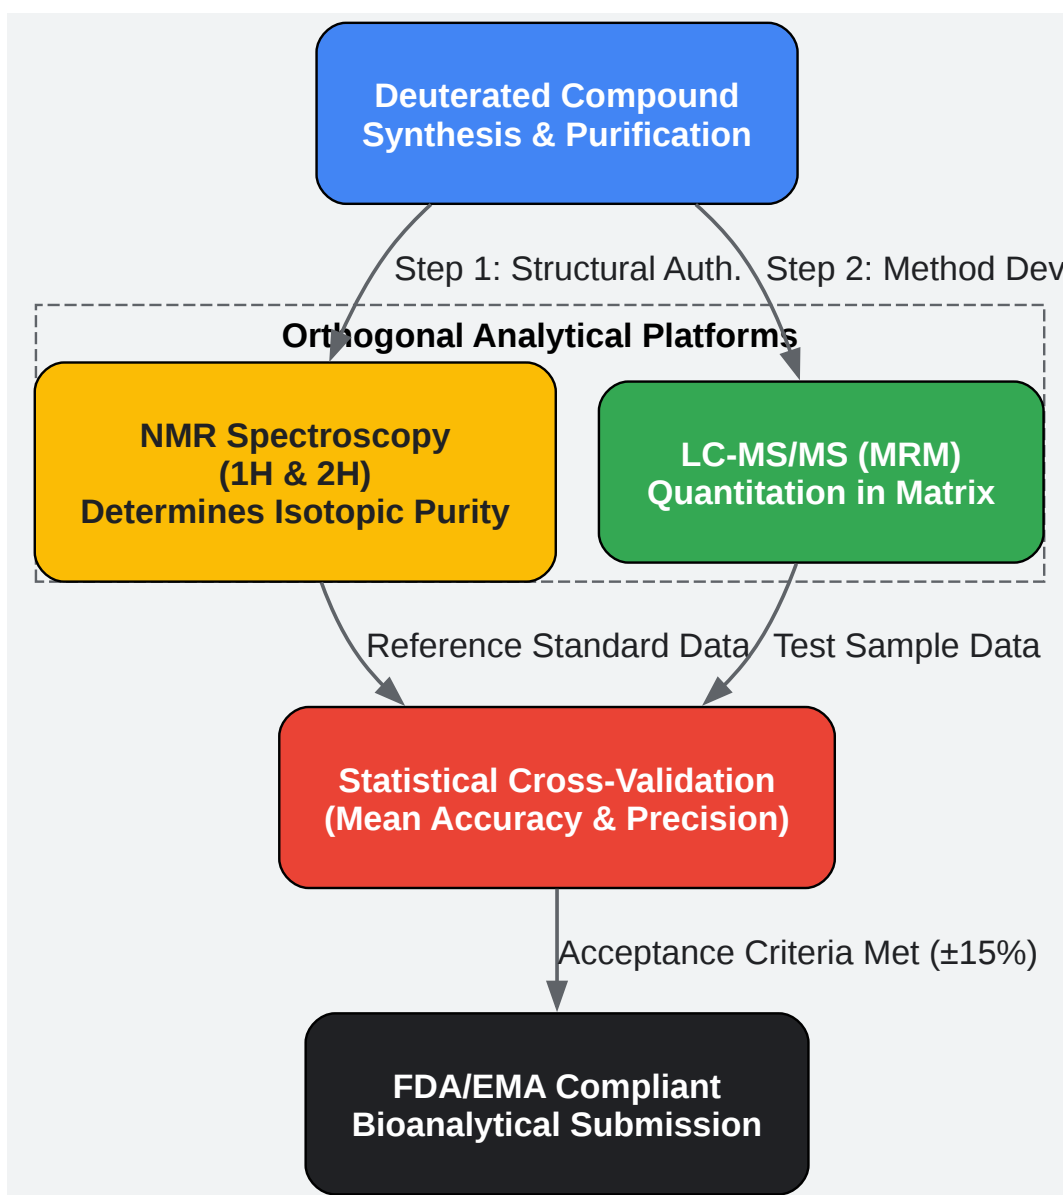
Deuterated Compound Synthesis & Purification

Step 1: Structural Auth.

Step 2: Method Dev

Orthogonal Analytical Platforms

NMR Spectroscopy (1H & 2H) Determines Isotopic Purity

LC-MS/MS (MRM) Quantitation in Matrix

Reference Standard Data

Test Sample Data

Statistical Cross-Validation (Mean Accuracy & Precision)

Acceptance Criteria Met (±15%)

FDA/EMA Compliant Bioanalytical Submission